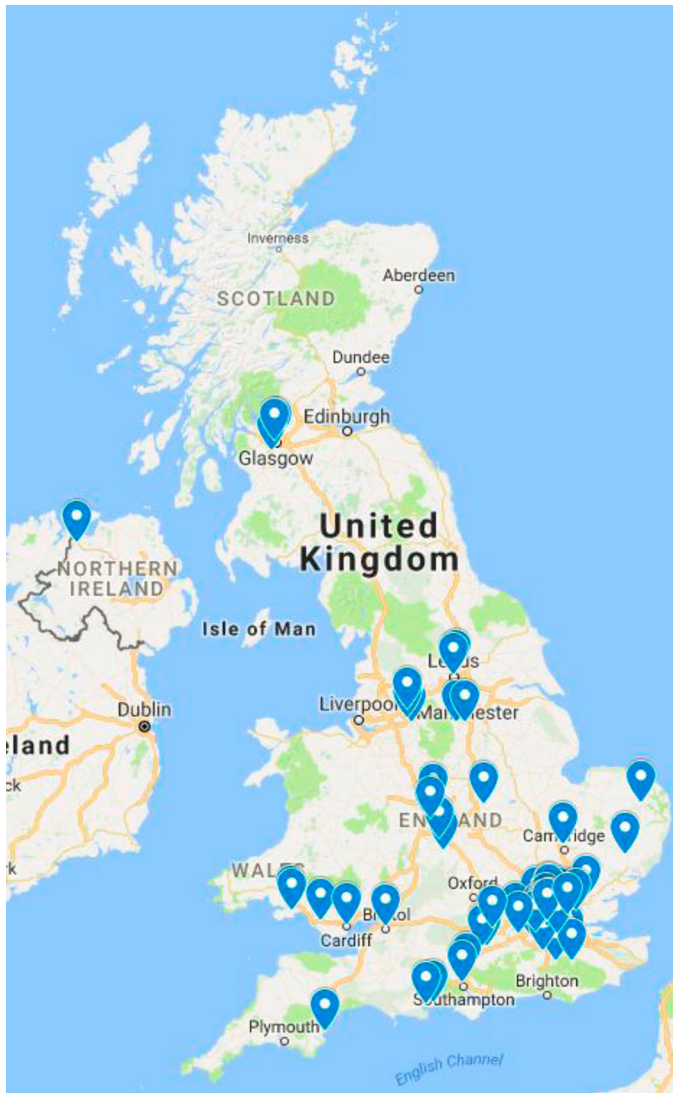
SCOTLAND
Inverness
Aberdeen
Dundee
Edinburgh
Glasgow
United Kingdom
NORTHERN IRELAND
Isle of Man
Leeds
Liverpool
Manchester
Dublin
eland
ck
rk
ENGLAND
Cambridge
WALES
Oxford
Bristol
Cardiff
Brighton
Southampton
Plymouth
English Channel